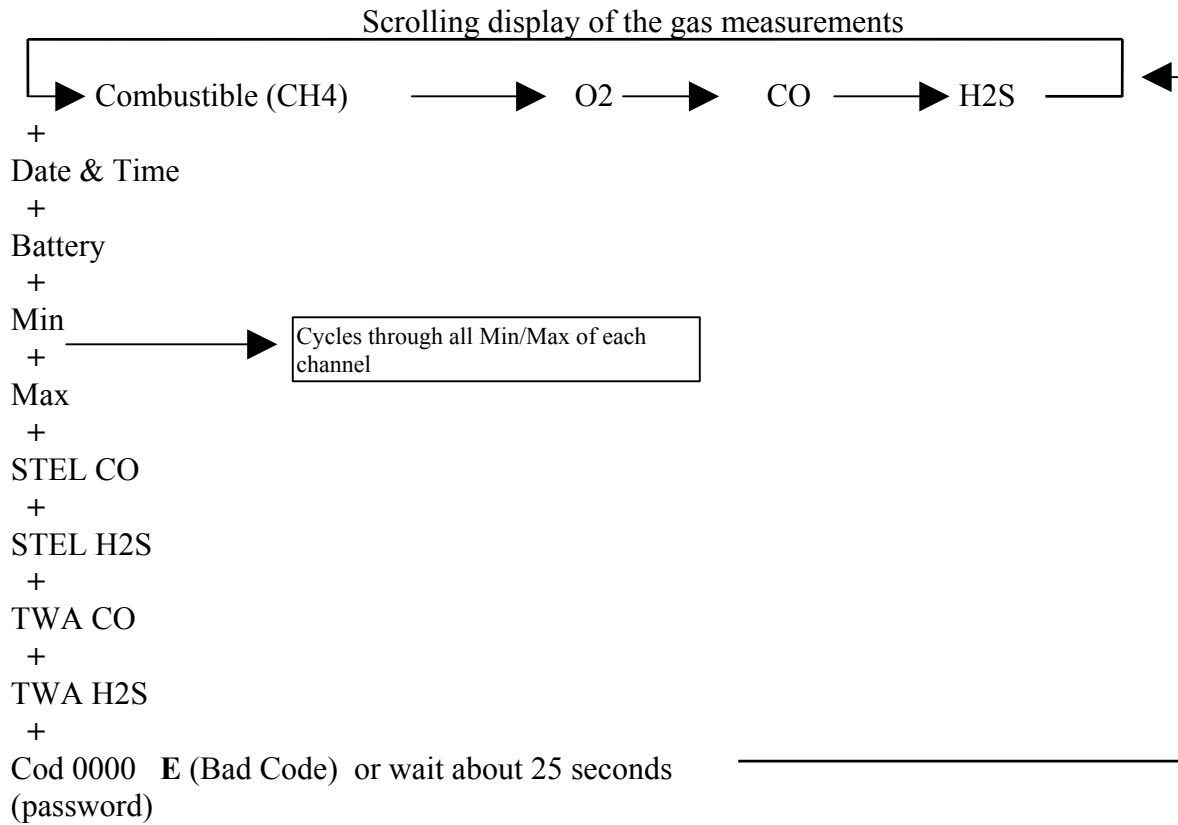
Scrolling display of the gas measurements

Combustible (CH4) O2 CO H2S

+

Date & Time

+

Battery

+

Min

+

Cycles through all Min/Max of each channel

Max

+

STEL CO

+

STEL H2S

+

TWA CO

+

TWA H2S

+

Cod 0000 **E** (Bad Code) or wait about 25 seconds (password)